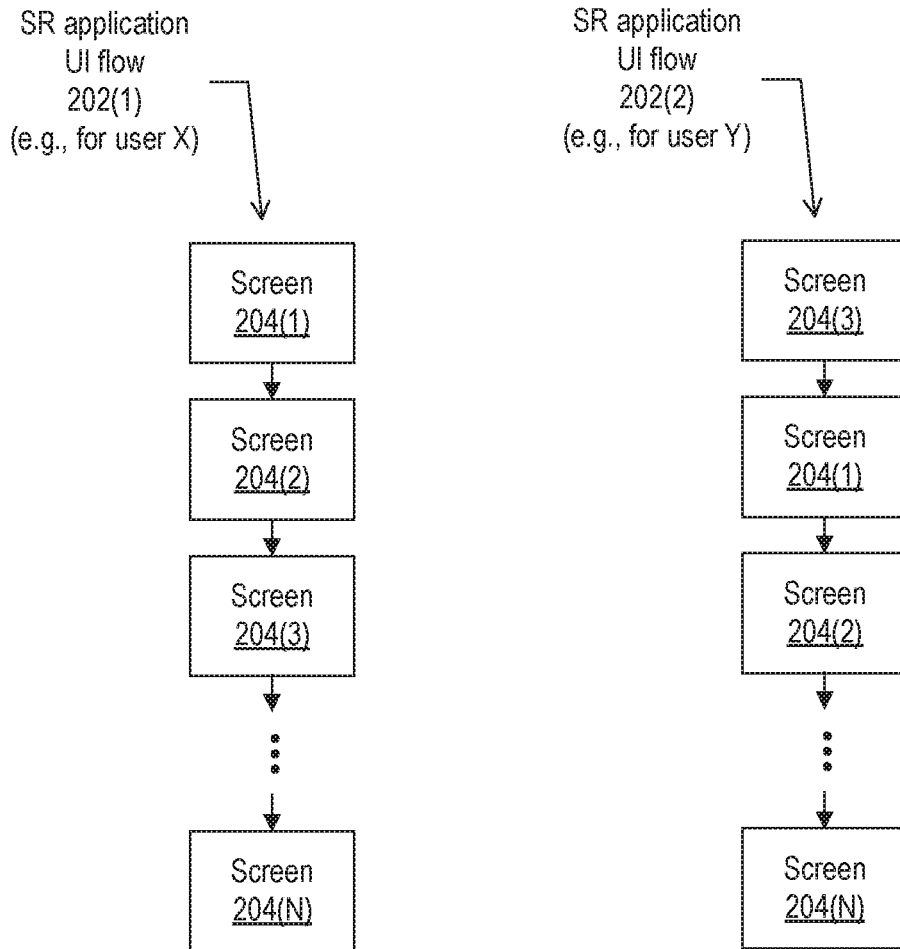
SR application
UI flow
202(1)
(e.g., for user X)

Screen
204(1)

Screen
204(2)

Screen
204(3)

Screen
204(N)

SR application
UI flow
202(2)
(e.g., for user Y)

Screen
204(3)

Screen
204(1)

Screen
204(2)

Screen
204(N)